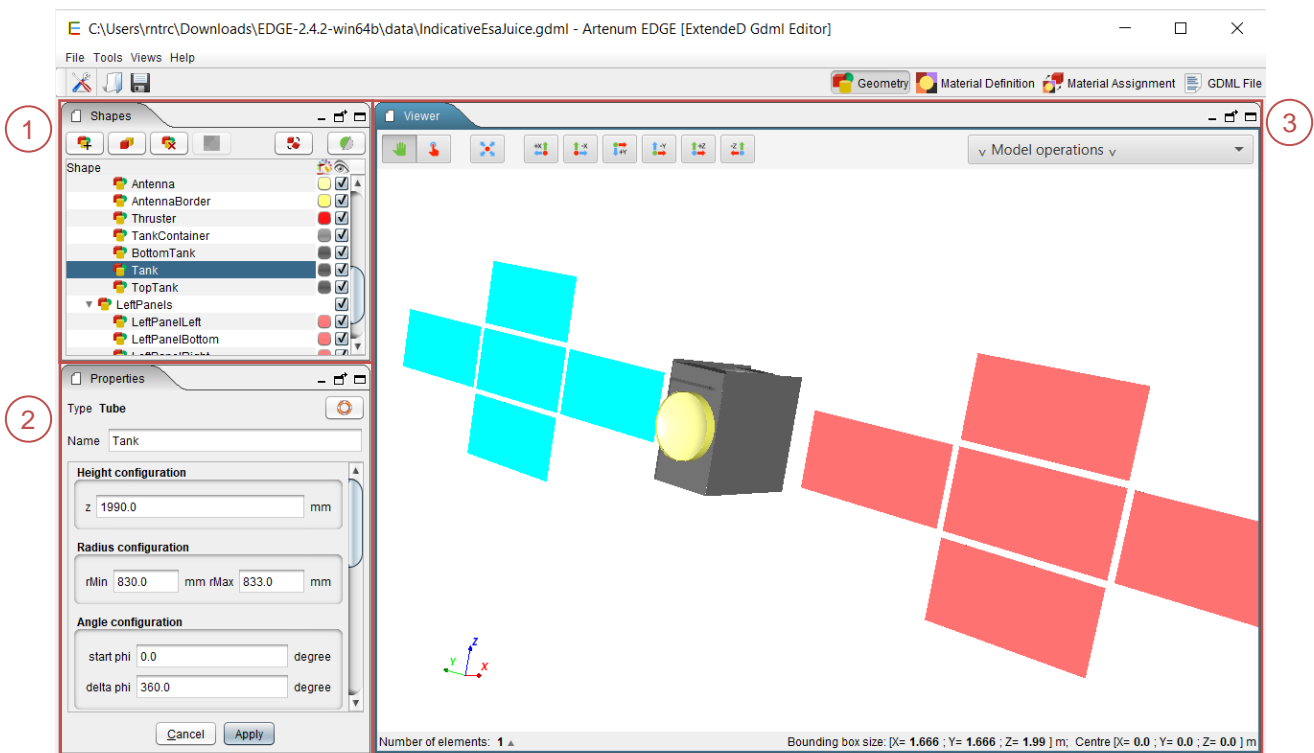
C:\Users\rntrc\Downloads\EDGE-2.4.2-win64b\data\IndicativeEsaJuice.gdml - Artenum EDGE [ExtendeD Gdml Editor]

File Tools Views Help

Geometry Material Definition Material Assignment GDML File

1

Shapes

Shape

Antenna
AntennaBorder
Thruster
TankContainer
BottomTank
Tank
TopTank
LeftPanels
LeftPanelLeft
LeftPanelBottom

2

Properties

Type Tube

Name Tank

Height configuration

z 1990.0 mm

Radius configuration

rMin 830.0 mm rMax 833.0 mm

Angle configuration

start phi 0.0 degree

delta phi 360.0 degree

Cancel Apply

3

Viewer

Model operations

Z Y X

Number of elements: 1

Bounding box size: [X= 1.666 ; Y= 1.666 ; Z= 1.99 ] m; Centre [X= 0.0 ; Y= 0.0 ; Z= 0.0 ] m